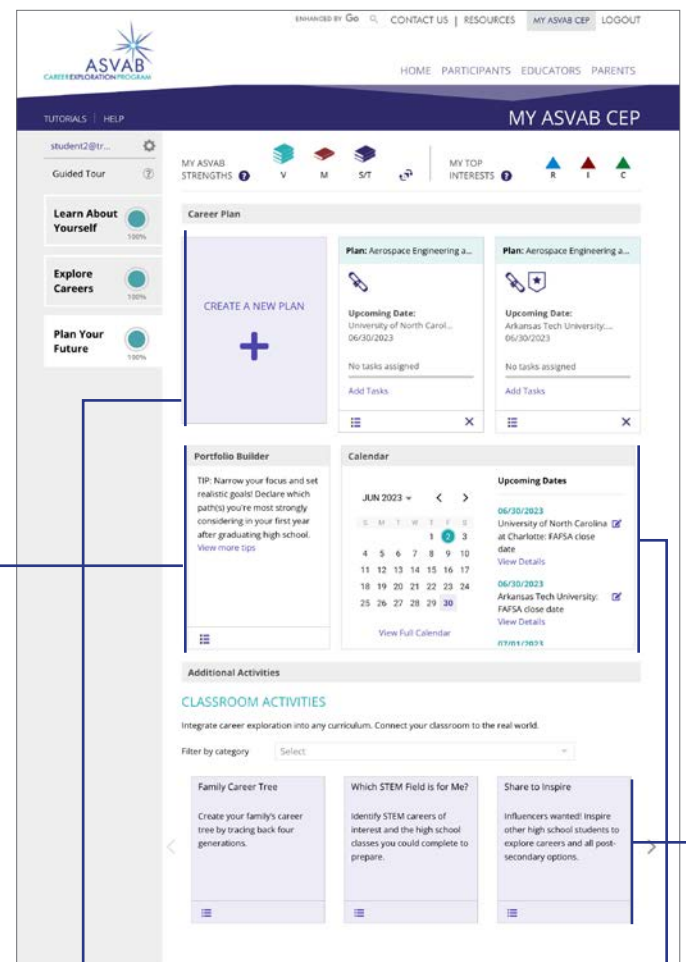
ENHANCED BY Go CONTACT US | RESOURCES MY ASVAB CEP LOGOUT

ASVAB
CAREER EXPLORATION PROGRAM

HOME PARTICIPANTS EDUCATORS PARENTS

TUTORIALS | HELP

MY ASVAB CEP

student2@tr...

Guided Tour

Learn About Yourself 100%

Explore Careers 100%

Plan Your Future 100%

MY ASVAB STRENGTHS V M S/T

MY TOP INTERESTS R I C

Career Plan

CREATE A NEW PLAN

Plan: Aerospace Engineering a...

Upcoming Date:
University of North Carol...
06/30/2023

No tasks assigned

Add Tasks

Plan: Aerospace Engineering a...

Upcoming Date:
Arkansas Tech University:...
06/30/2023

No tasks assigned

Add Tasks

Portfolio Builder

TIP: Narrow your focus and set realistic goals! Declare which path(s) you're most strongly considering in your first year after graduating high school.
View more tips

Calendar

JUN 2023

| S | M | T | W | T | F | S |
|---|---|---|---|---|---|---|
| | | | | 1 | 2 | 3 |
| 4 | 5 | 6 | 7 | 8 | 9 | 10 |
| 11 | 12 | 13 | 14 | 15 | 16 | 17 |
| 18 | 19 | 20 | 21 | 22 | 23 | 24 |
| 25 | 26 | 27 | 28 | 29 | 30 | |

View Full Calendar

Upcoming Dates

06/30/2023
University of North Carolina at Charlotte: FAFSA close date
View Details

06/30/2023
Arkansas Tech University: FAFSA close date
View Details

07/01/2023

Additional Activities

CLASSROOM ACTIVITIES

Integrate career exploration into any curriculum. Connect your classroom to the real world.

Filter by category Select

Family Career Tree

Create your family's career tree by tracing back four generations.

Which STEM Field is for Me?

Identify STEM careers of interest and the high school classes you could complete to prepare.

Share to Inspire

Influencers wanted! Inspire other high school students to explore careers and all post-secondary options.